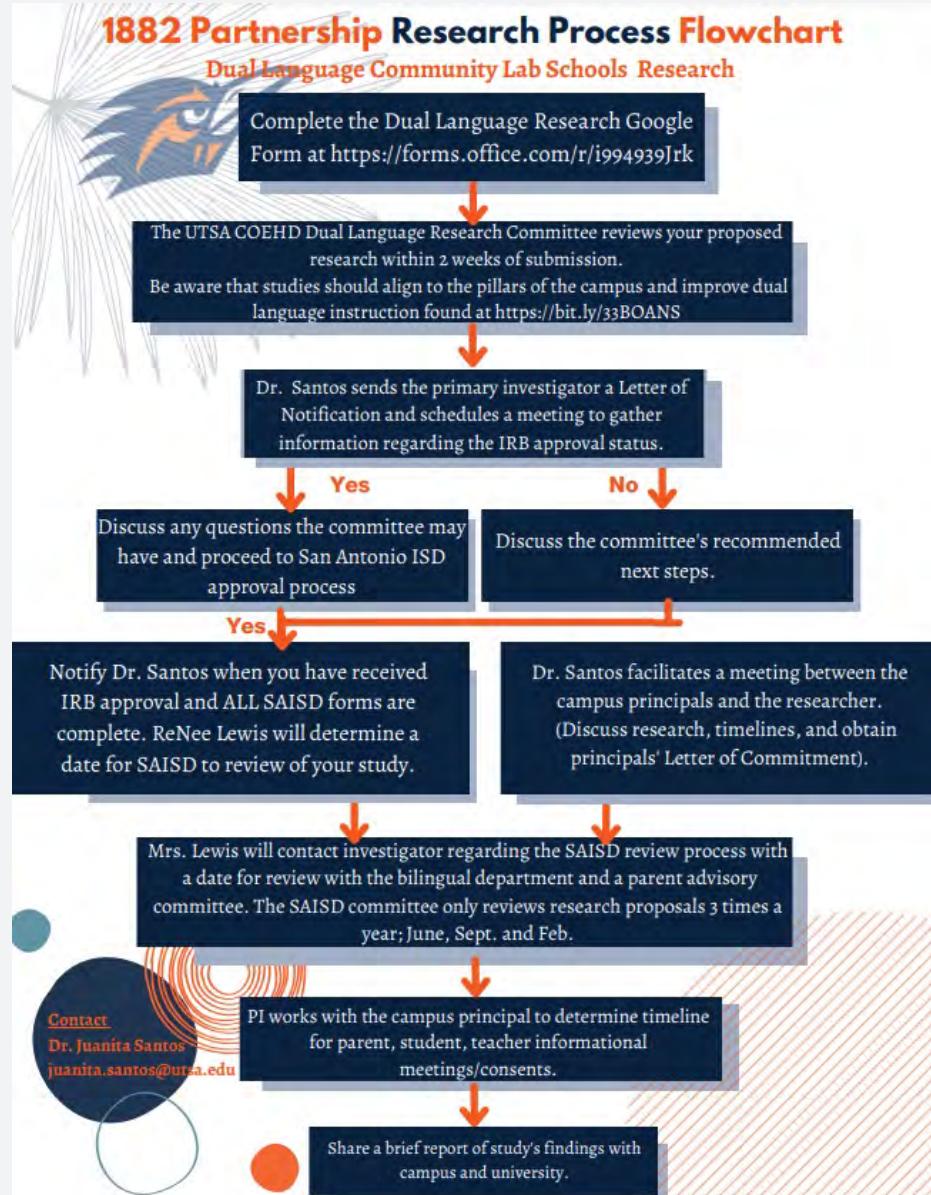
1882 Partnership Research Process Flowchart

Dual Language Community Lab Schools Research

Complete the Dual Language Research Google Form at https://forms.office.com/r/i994939Jrk

The UTSA COEHD Dual Language Research Committee reviews your proposed research within 2 weeks of submission.
Be aware that studies should align to the pillars of the campus and improve dual language instruction found at https://bit.ly/33BOANS

Dr. Santos sends the primary investigator a Letter of Notification and schedules a meeting to gather information regarding the IRB approval status.

Yes

No

Discuss any questions the committee may have and proceed to San Antonio ISD approval process

Discuss the committee's recommended next steps.

Yes

Notify Dr. Santos when you have received IRB approval and ALL SAISD forms are complete. ReNee Lewis will determine a date for SAISD to review of your study.

Dr. Santos facilitates a meeting between the campus principals and the researcher. (Discuss research, timelines, and obtain principals' Letter of Commitment).

Mrs. Lewis will contact investigator regarding the SAISD review process with a date for review with the bilingual department and a parent advisory committee. The SAISD committee only reviews research proposals 3 times a year; June, Sept. and Feb.

Contact
Dr. Juanita Santos
juanita.santos@utsa.edu

PI works with the campus principal to determine timeline for parent, student, teacher informational meetings/consents.

Share a brief report of study's findings with campus and university.